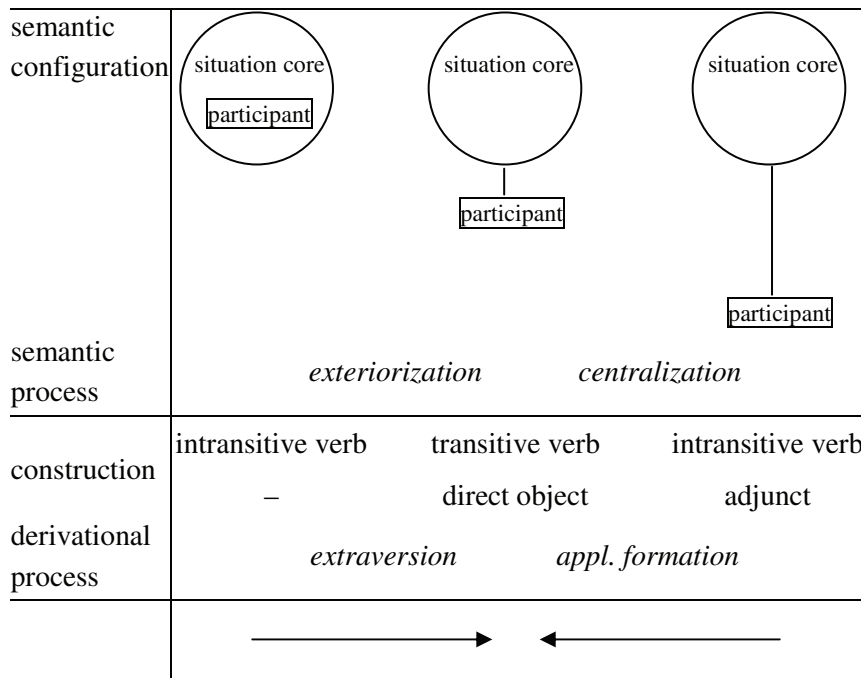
| | | | |
|---|---|---|---|
| semantic configuration | situation core participant | situation core participant | situation core participant |
| semantic process | *exteriorization* | | *centralization* |
| construction | intransitive verb – | transitive verb direct object | intransitive verb adjunct |
| derivational process | *extraversion* | | *appl. formation* |